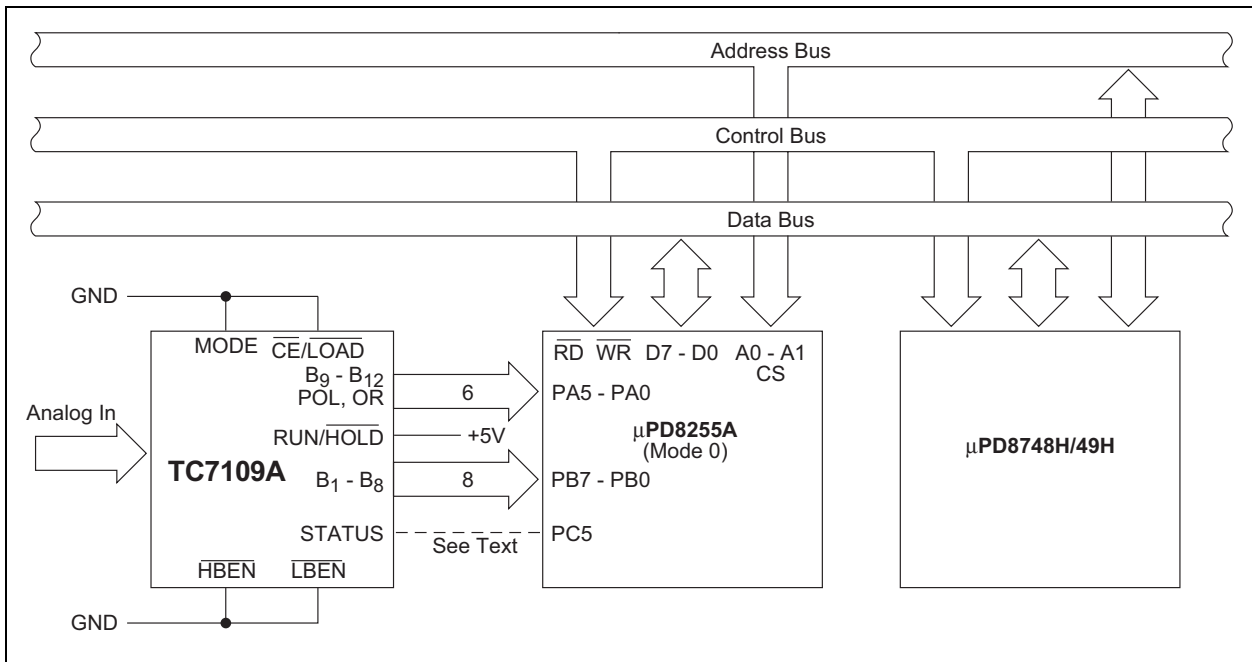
Address Bus

Control Bus

Data Bus

GND

MODE $\overline{CE}/\overline{LOAD}$

$B_9$ - $B_{12}$

POL, OR

6

Analog In

RUN/$\overline{HOLD}$

+5V

TC7109A

$B_1$ - $B_8$

8

STATUS

See Text

$\overline{HBEN}$ $\overline{LBEN}$

GND

$\overline{RD}$ $\overline{WR}$ D7 - D0 A0 - A1

CS

PA5 - PA0

µPD8255A

(Mode 0)

PB7 - PB0

PC5

µPD8748H/49H